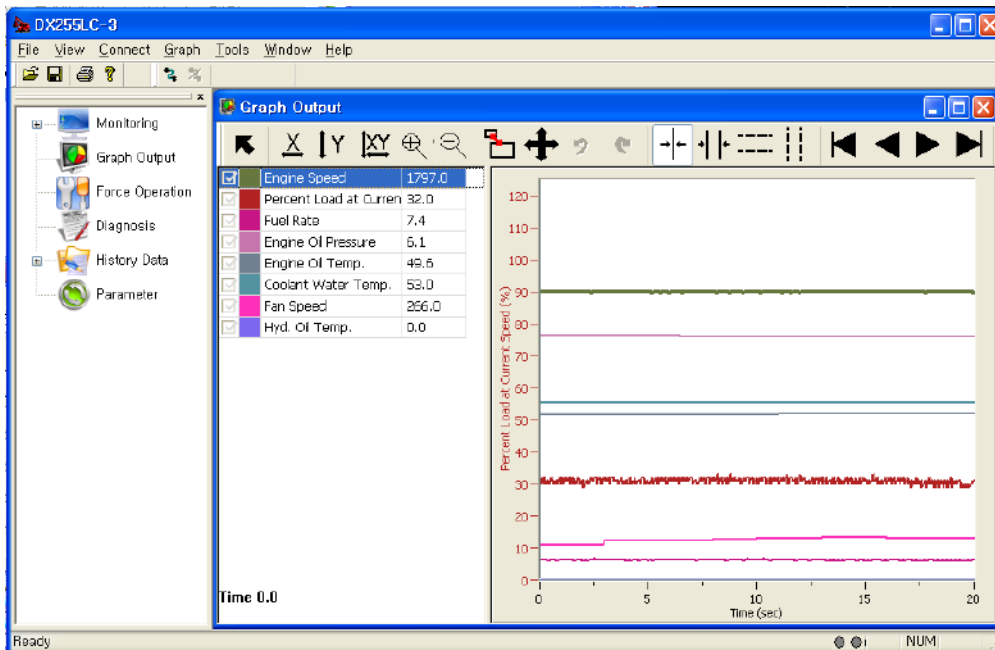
DX255LC-3

File View Connect Graph Tools Window Help

Monitoring
Graph Output
Force Operation
Diagnosis
History Data
Parameter

Graph Output

X Y XY

| | | |
|---|---|---|
| ☑ | Engine Speed | 1797.0 |
| ☑ | Percent Load at Curren | 32.0 |
| ☑ | Fuel Rate | 7.4 |
| ☑ | Engine Oil Pressure | 6.1 |
| ☑ | Engine Oil Temp. | 49.6 |
| ☑ | Coolant Water Temp. | 53.0 |
| ☑ | Fan Speed | 266.0 |
| ☑ | Hyd. Oil Temp. | 0.0 |

Time 0.0

120
110
100
90
80
70
60
50
40
30
20
10
0

Percent Load at Current Speed (%)

0 5 10 15 20
Time (sec)

Ready NUM